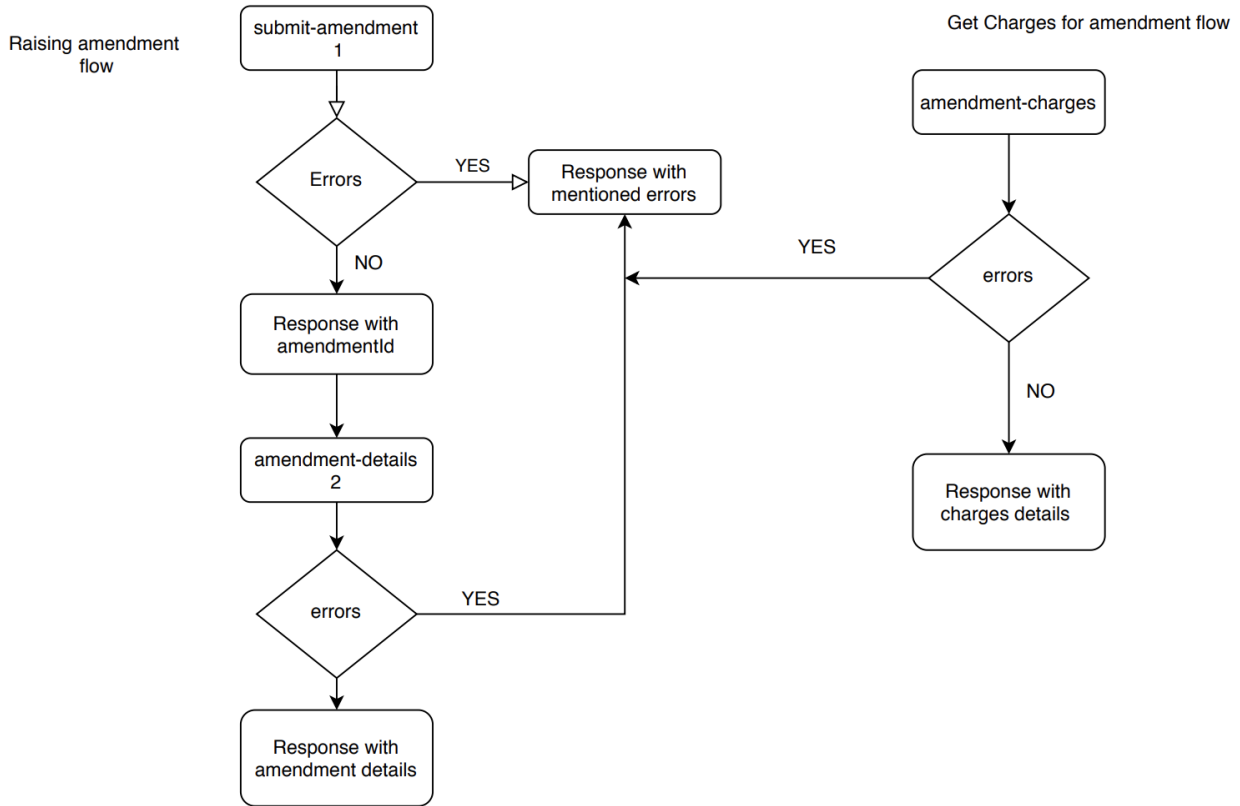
Raising amendment flow

submit-amendment
1

Errors

YES

Response with mentioned errors

NO

Response with amendmentId

amendment-details
2

errors

YES

Response with amendment details

Get Charges for amendment flow

amendment-charges

YES

errors

NO

Response with charges details